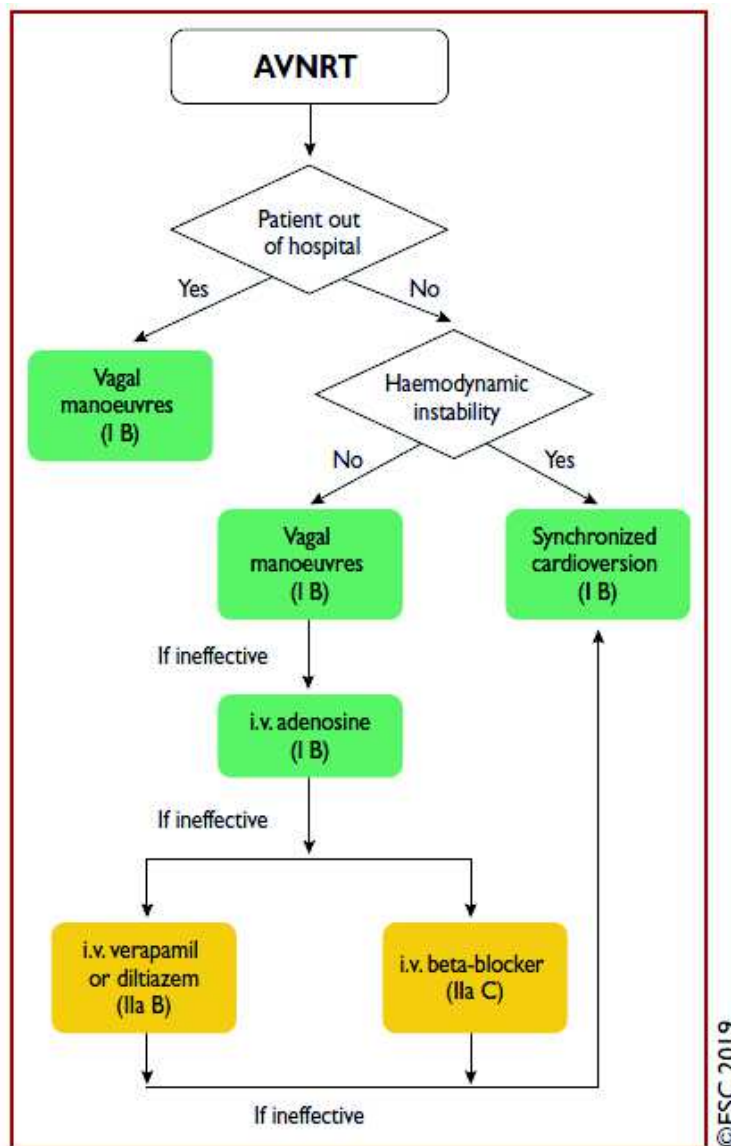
AVNRT

Patient out of hospital

Yes

No

Vagal manoeuvres (I B)

Haemodynamic instability

No

Yes

Vagal manoeuvres (I B)

Synchronized cardioversion (I B)

If ineffective

i.v. adenosine (I B)

If ineffective

i.v. verapamil or diltiazem (IIa B)

i.v. beta-blocker (IIa C)

If ineffective

©ESC 2019